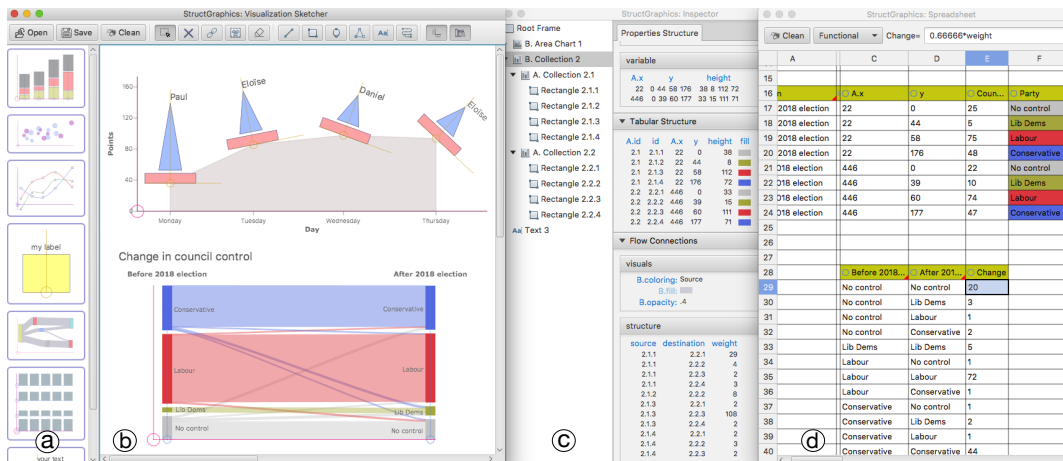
StructGraphics: Visualization Sketcher

Open Save Clean

my label

your text

a

b

160
120
80
40
0
Points

Paul
Eloïse
Daniel
Eloïse

Monday Tuesday Wednesday Thursday
Day

Change in council control

Before 2018 election
After 2018 election

Conservative
Conservative
Labour
Labour
Lib Dems
Lib Dems
No control
No control

StructGraphics: Inspector

Root Frame
B. Area Chart 1
B. Collection 2
A. Collection 2.1
Rectangle 2.1.1
Rectangle 2.1.2
Rectangle 2.1.3
Rectangle 2.1.4
A. Collection 2.2
Rectangle 2.2.1
Rectangle 2.2.2
Rectangle 2.2.3
Rectangle 2.2.4
Text 3

c

Properties Structure

variable

| A.x | y | height |
|---|---|---|
| 22 | 0 44 58 176 | 38 8 112 72 |
| 446 | 0 39 60 177 | 33 15 111 71 |

Tabular Structure

| A.id | id | A.x | y | height | fill |
|---|---|---|---|---|---|
| 2.1 | 2.1.1 | 22 | 0 | 38 | |
| 2.1 | 2.1.2 | 22 | 44 | 8 | |
| 2.1 | 2.1.3 | 22 | 58 | 112 | |
| 2.1 | 2.1.4 | 22 | 176 | 72 | |
| 2.2 | 2.2.1 | 446 | 0 | 33 | |
| 2.2 | 2.2.2 | 446 | 39 | 15 | |
| 2.2 | 2.2.3 | 446 | 60 | 111 | |
| 2.2 | 2.2.4 | 446 | 177 | 71 | |

Flow Connections

visuals
B.coloring: Source
B.fill:
B.opacity: .4

structure

| source | destination | weight |
|---|---|---|
| 2.1.1 | 2.2.1 | 29 |
| 2.1.1 | 2.2.2 | 4 |
| 2.1.1 | 2.2.3 | 2 |
| 2.1.1 | 2.2.4 | 3 |
| 2.1.2 | 2.2.2 | 8 |
| 2.1.3 | 2.2.1 | 2 |
| 2.1.3 | 2.2.3 | 108 |
| 2.1.3 | 2.2.4 | 2 |
| 2.1.4 | 2.2.1 | 2 |
| 2.1.4 | 2.2.2 | 3 |
| 2.1.4 | 2.2.3 | 2 |

StructGraphics: Spreadsheet

Clean Functional Change= 0.66666*weight

d

| | A | C | D | E | F |
|---|---|---|---|---|---|
| 15 | | | | | |
| 16 | n | A.x | y | Coun... | Party |
| 17 | 2018 election | 22 | 0 | 25 | No control |
| 18 | 2018 election | 22 | 44 | 5 | Lib Dems |
| 19 | 2018 election | 22 | 58 | 75 | Labour |
| 20 | 2018 election | 22 | 176 | 48 | Conservative |
| 21 | 018 election | 446 | 0 | 22 | No control |
| 22 | 018 election | 446 | 39 | 10 | Lib Dems |
| 23 | 018 election | 446 | 60 | 74 | Labour |
| 24 | 018 election | 446 | 177 | 47 | Conservative |
| 25 | | | | | |
| 26 | | | | | |
| 27 | | | | | |
| 28 | | Before 2018... | After 201... | Change | |
| 29 | | No control | No control | 20 | |
| 30 | | No control | Lib Dems | 3 | |
| 31 | | No control | Labour | 1 | |
| 32 | | No control | Conservative | 2 | |
| 33 | | Lib Dems | Lib Dems | 5 | |
| 34 | | Labour | No control | 1 | |
| 35 | | Labour | Labour | 72 | |
| 36 | | Labour | Conservative | 1 | |
| 37 | | Conservative | No control | 1 | |
| 38 | | Conservative | Lib Dems | 2 | |
| 39 | | Conservative | Labour | 1 | |
| 40 | | Conservative | Conservative | 44 | |